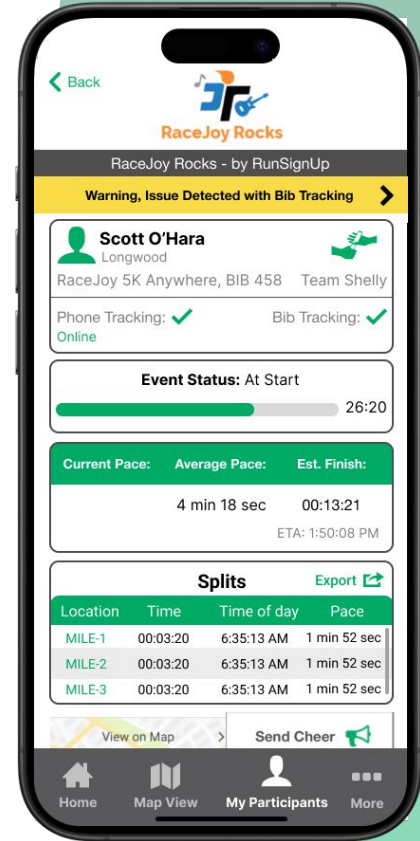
Back

RaceJoy Rocks

RaceJoy Rocks - by RunSignUp

Warning, Issue Detected with Bib Tracking

Scott O'Hara
Longwood
RaceJoy 5K Anywhere, BIB 458 Team Shelly

Phone Tracking: ✓ Bib Tracking: ✓
Online

Event Status: At Start
26:20

| Current Pace: | Average Pace: | Est. Finish: |
|---|---|---|
| | 4 min 18 sec | 00:13:21 |

ETA: 1:50:08 PM

Splits
Export

| Location | Time | Time of day | Pace |
|---|---|---|---|
| MILE-1 | 00:03:20 | 6:35:13 AM | 1 min 52 sec |
| MILE-2 | 00:03:20 | 6:35:13 AM | 1 min 52 sec |
| MILE-3 | 00:03:20 | 6:35:13 AM | 1 min 52 sec |

View on Map
Send Cheer

Home Map View My Participants More